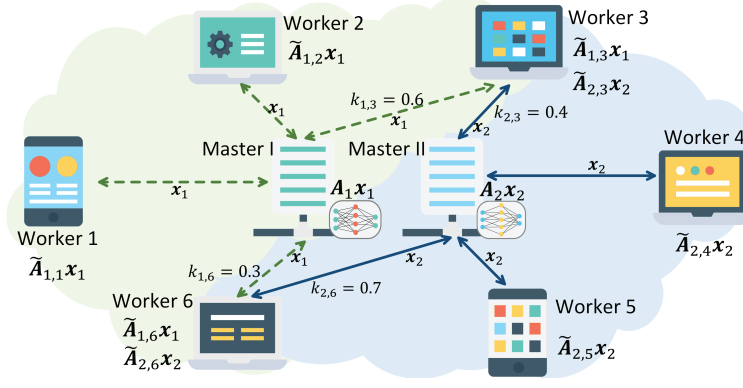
Worker 2
$\widetilde{\boldsymbol{A}}_{1,2}\boldsymbol{x}_1$

Worker 3
$\widetilde{\boldsymbol{A}}_{1,3}\boldsymbol{x}_1$
$\widetilde{\boldsymbol{A}}_{2,3}\boldsymbol{x}_2$

$\boldsymbol{x}_1$
$k_{1,3} = 0.6$
$\boldsymbol{x}_1$
$\boldsymbol{x}_2$
$k_{2,3} = 0.4$

Master I
Master II

$\boldsymbol{x}_2$
Worker 4

$\boldsymbol{x}_1$
$\boldsymbol{A}_1\boldsymbol{x}_1$
$\boldsymbol{A}_2\boldsymbol{x}_2$

Worker 1
$\widetilde{\boldsymbol{A}}_{1,1}\boldsymbol{x}_1$

$\widetilde{\boldsymbol{A}}_{2,4}\boldsymbol{x}_2$

$k_{1,6} = 0.3$
$\boldsymbol{x}_1$
$\boldsymbol{x}_2$
$\boldsymbol{x}_2$
$k_{2,6} = 0.7$

Worker 6
$\widetilde{\boldsymbol{A}}_{1,6}\boldsymbol{x}_1$
$\widetilde{\boldsymbol{A}}_{2,6}\boldsymbol{x}_2$

Worker 5
$\widetilde{\boldsymbol{A}}_{2,5}\boldsymbol{x}_2$